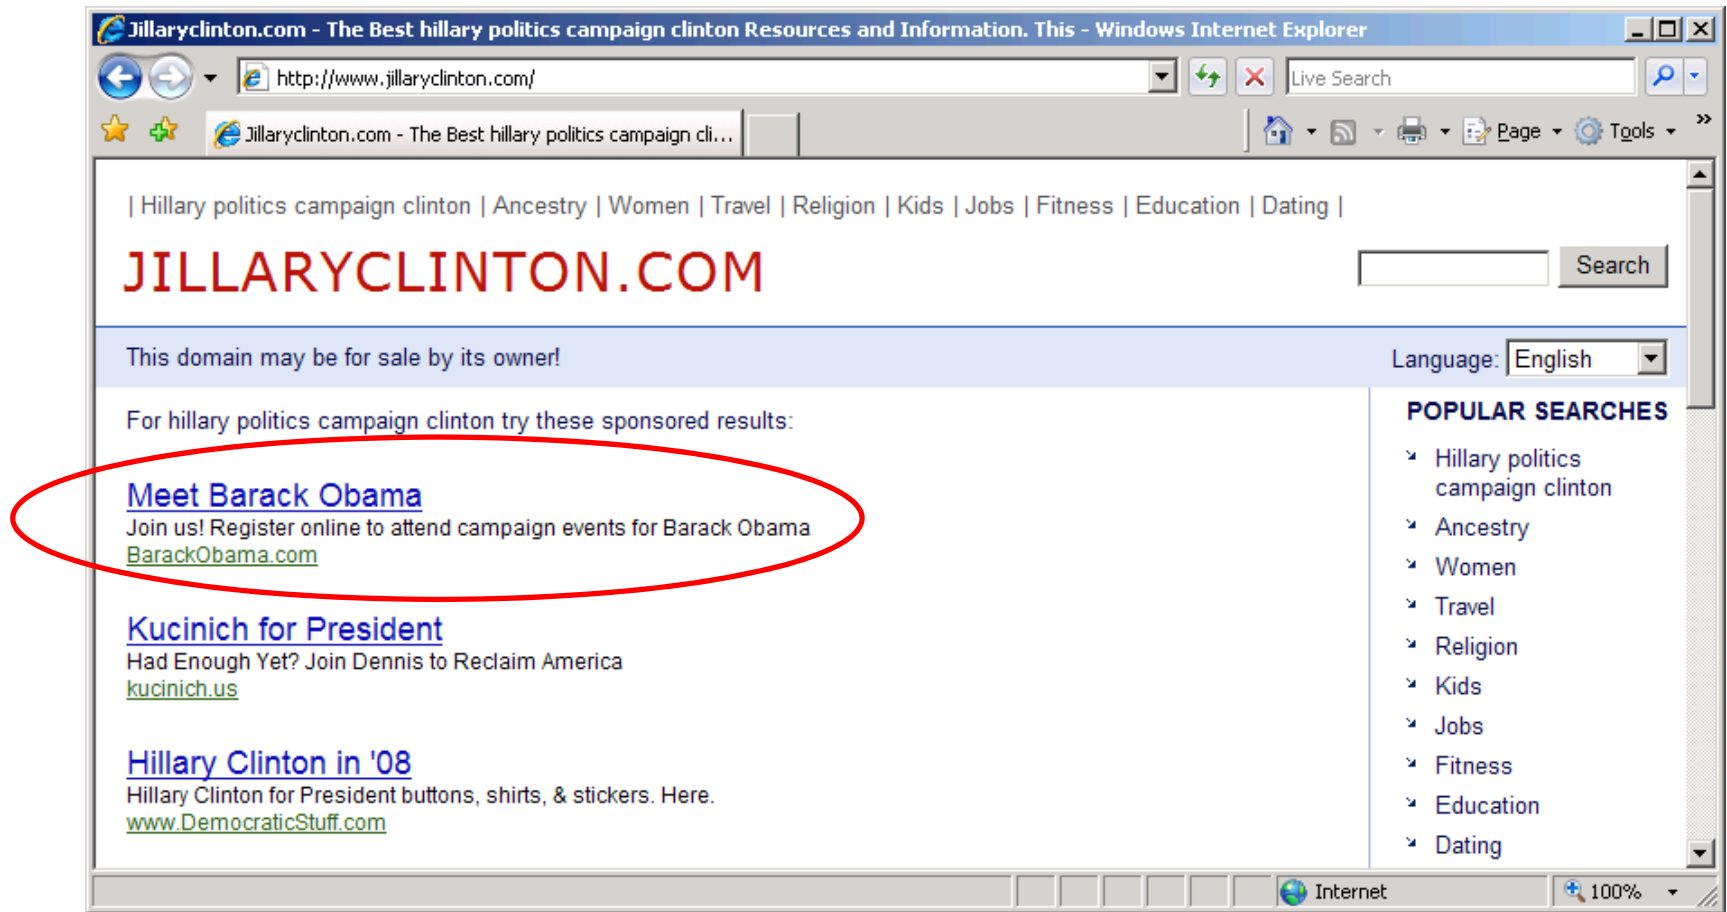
Jillaryclinton.com - The Best hillary politics campaign clinton Resources and Information. This - Windows Internet Explorer

http://www.jillaryclinton.com/

Live Search

Jillaryclinton.com - The Best hillary politics campaign cli...

Page Tools

| Hillary politics campaign clinton | Ancestry | Women | Travel | Religion | Kids | Jobs | Fitness | Education | Dating |

JILLARYCLINTON.COM

Search

This domain may be for sale by its owner!

Language: English

For hillary politics campaign clinton try these sponsored results:

Meet Barack Obama
Join us! Register online to attend campaign events for Barack Obama
BarackObama.com

Kucinich for President
Had Enough Yet? Join Dennis to Reclaim America
kucinich.us

Hillary Clinton in '08
Hillary Clinton for President buttons, shirts, & stickers. Here.
www.DemocraticStuff.com

POPULAR SEARCHES
Hillary politics campaign clinton
Ancestry
Women
Travel
Religion
Kids
Jobs
Fitness
Education
Dating

Internet

100%